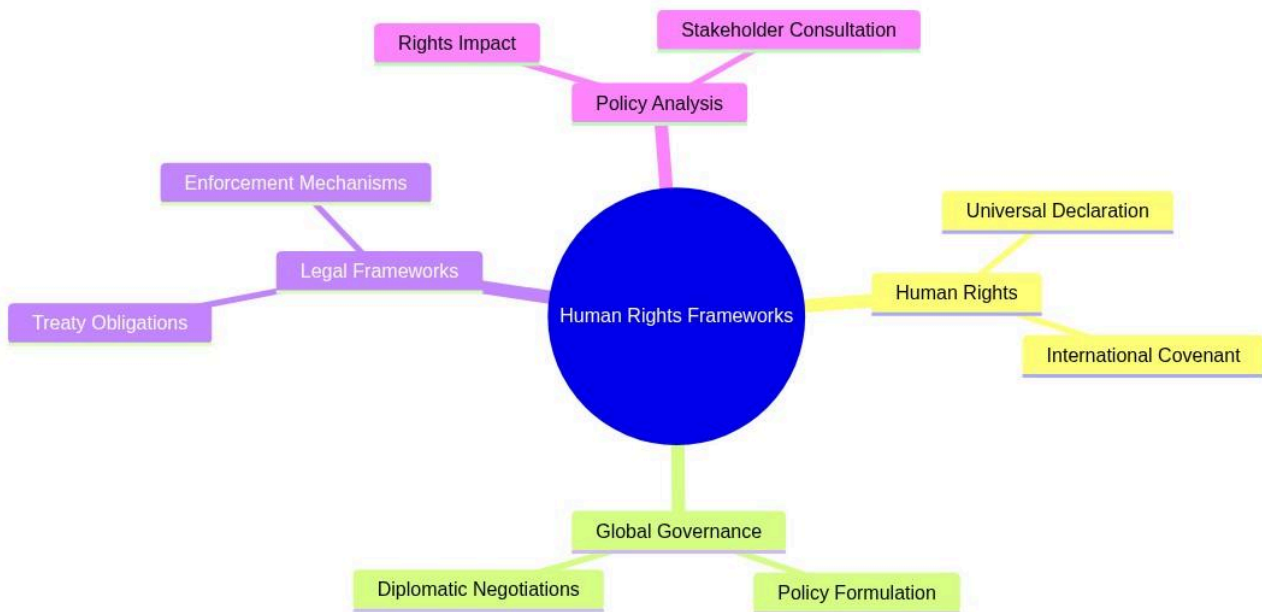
Rights Impact

Stakeholder Consultation

Policy Analysis

Enforcement Mechanisms

Legal Frameworks

Treaty Obligations

Human Rights Frameworks

Universal Declaration

Human Rights

International Covenant

Global Governance

Diplomatic Negotiations

Policy Formulation